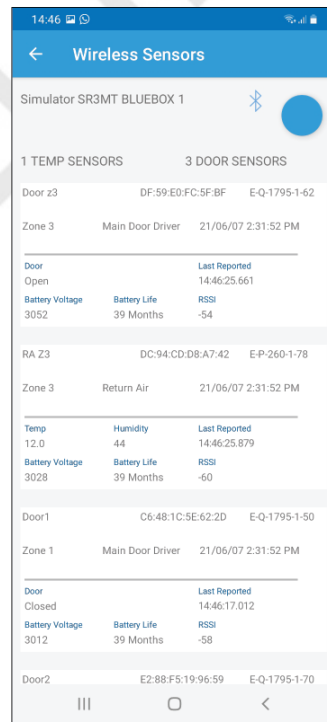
14:46

Wireless Sensors

Simulator SR3MT BLUEBOX 1

1 TEMP SENSORS

3 DOOR SENSORS

Door z3 DF:59:E0:FC:5F:BF E-Q-1795-1-62

Zone 3 Main Door Driver 21/06/07 2:31:52 PM

Door
Open

Last Reported
14:46:25.661

Battery Voltage
3052

Battery Life
39 Months

RSSI
-54

RA Z3 DC:94:CD:D8:A7:42 E-P-260-1-78

Zone 3 Return Air 21/06/07 2:31:52 PM

Temp
12.0

Humidity
44

Last Reported
14:46:25.879

Battery Voltage
3028

Battery Life
39 Months

RSSI
-60

Door1 C6:48:1C:5E:62:2D E-Q-1795-1-50

Zone 1 Main Door Driver 21/06/07 2:31:52 PM

Door
Closed

Last Reported
14:46:17.012

Battery Voltage
3012

Battery Life
39 Months

RSSI
-58

Door2 E2:88:F5:19:96:59 E-Q-1795-1-70